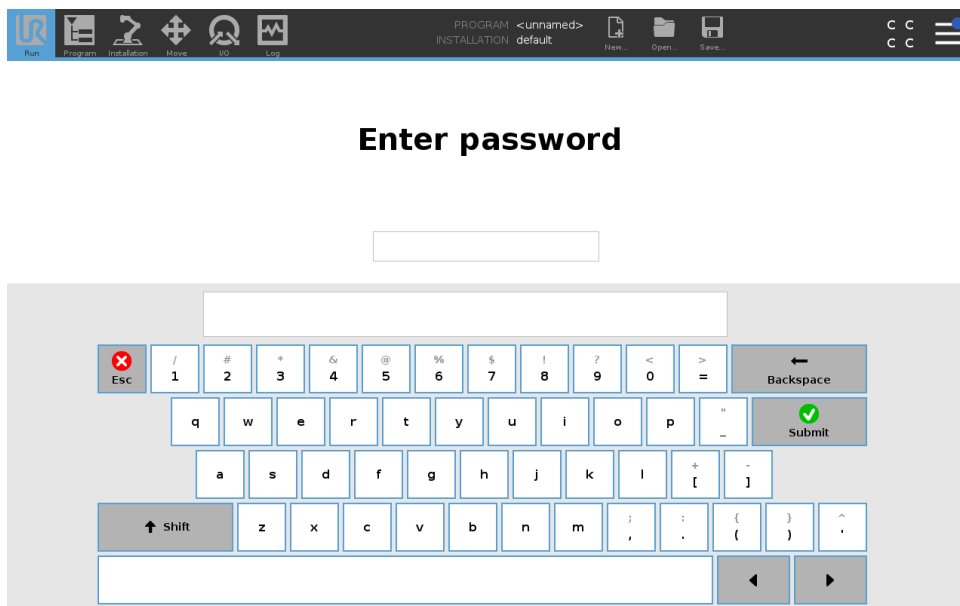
Run Program Installation Move I/O Log

PROGRAM <unnamed>
INSTALLATION default

New... Open... Save...

C C
C C

Enter password

Esc
/ 1
# 2
* 3
& 4
@ 5
% 6
$ 7
! 8
? 9
< 0
> =
Backspace

q w e r t y u i o p
" _
Submit

a s d f g h j k l
+ [
- ]

Shift
z x c v b n m
; ,
: .
{ (
} )
^ .